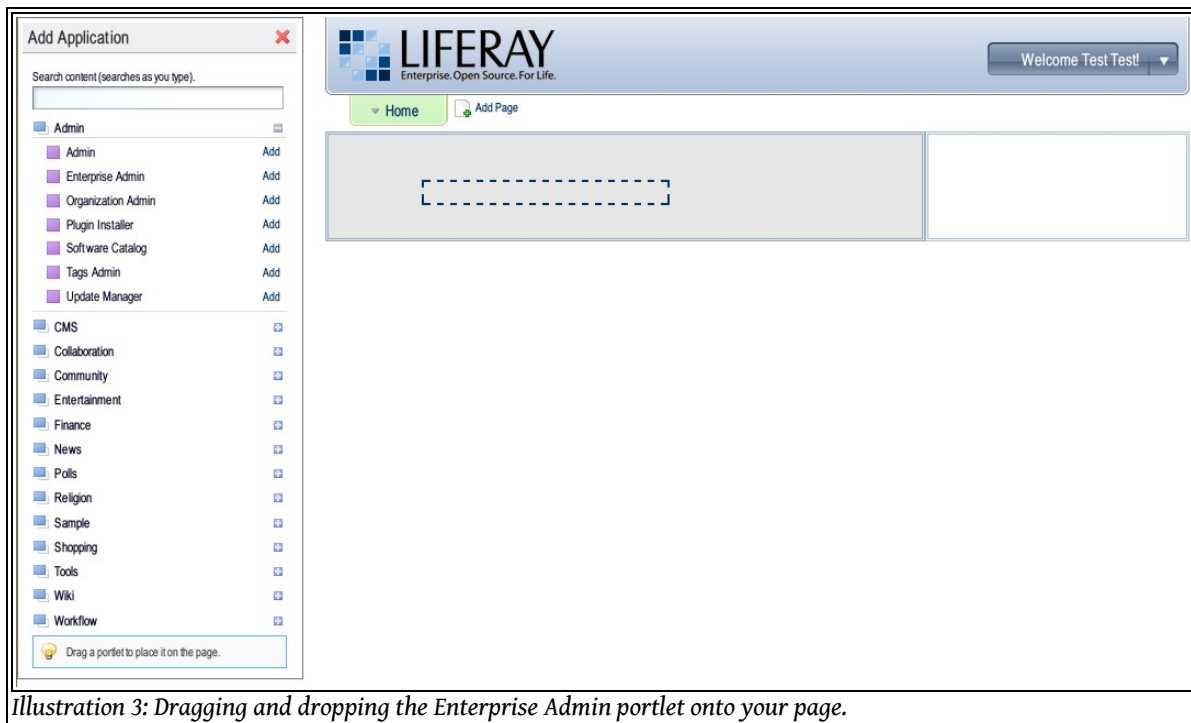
Add Application

Search content (searches as you type).

Admin
Admin Add
Enterprise Admin Add
Organization Admin Add
Plugin Installer Add
Software Catalog Add
Tags Admin Add
Update Manager Add
CMS
Collaboration
Community
Entertainment
Finance
News
Polls
Religion
Sample
Shopping
Tools
Wiki
Workflow

Drag a portlet to place it on the page.

LIFERAY
Enterprise. Open Source. For Life.

Welcome Test Test!

Home
Add Page

Illustration 3: Dragging and dropping the Enterprise Admin portlet onto your page.